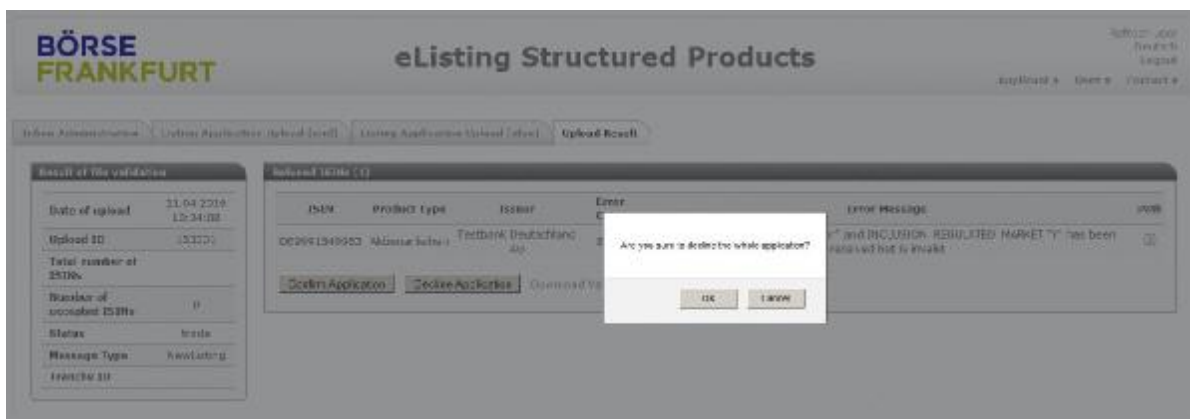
BÖRSE FRANKFURT

eListing Structured Products

Refresh user
Deutsch
Logout
KeyBoard ▸ User ▸ Contact ▸

Inbox Administration | Listing Application Upload (excel) | Listing Application Upload (xlsx) | Upload Result

Result of file validation

| Date of upload | 21.04.2016 13:34:08 |
|---|---|
| Upload ID | 153371 |
| Total number of ISINs | |
| Number of accepted ISINs | 0 |
| Status | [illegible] |
| Message Type | NewListing |
| Tranche ID | |

Uploaded ISINs (1)

| ISIN | Product type | Issuer | Error C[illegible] | Error Message | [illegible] |
|---|---|---|---|---|---|
| DE0001949053 | Aktienanleihe | Testbank Deutschland AG | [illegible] | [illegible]" and INCLUSION_REGULATED_MARKET "Y" has been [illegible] received but is invalid | |

Confirm Application | Decline Application | Download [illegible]

Are you sure to decline the whole application?

OK | Cancel